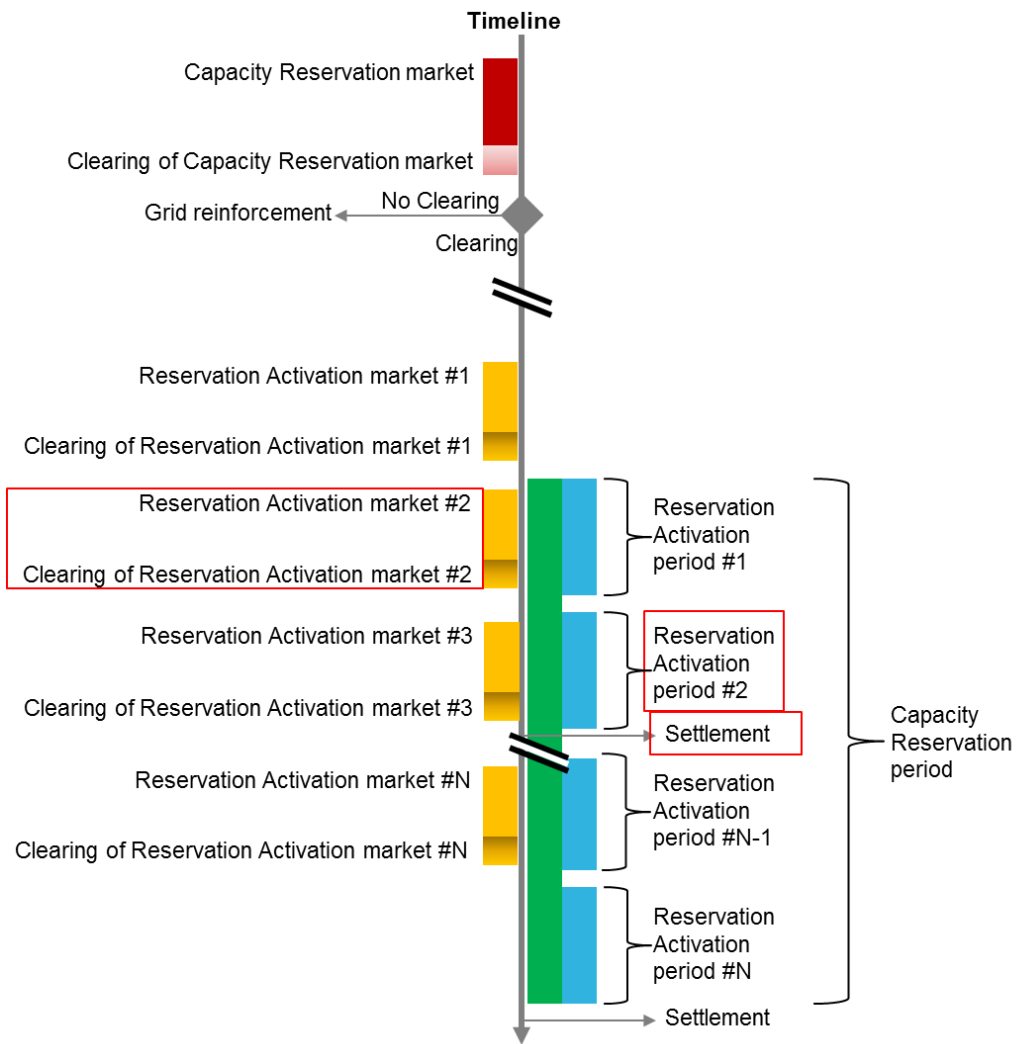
Timeline

Capacity Reservation market

Clearing of Capacity Reservation market

No Clearing

Grid reinforcement

Clearing

Reservation Activation market #1

Clearing of Reservation Activation market #1

Reservation Activation market #2

Clearing of Reservation Activation market #2

Reservation Activation period #1

Reservation Activation market #3

Clearing of Reservation Activation market #3

Reservation Activation period #2

Settlement

Capacity Reservation period

Reservation Activation market #N

Clearing of Reservation Activation market #N

Reservation Activation period #N-1

Reservation Activation period #N

Settlement